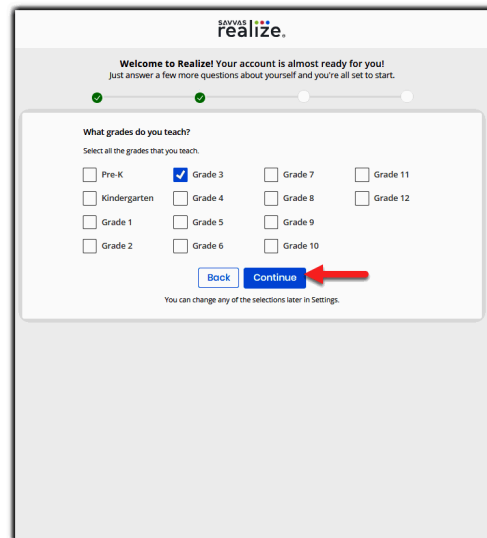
SAVVAS realize.

Welcome to Realize! Your account is almost ready for you!
Just answer a few more questions about yourself and you're all set to start.

What grades do you teach?

Select all the grades that you teach.

Pre-K
Kindergarten
Grade 1
Grade 2
Grade 3
Grade 4
Grade 5
Grade 6
Grade 7
Grade 8
Grade 9
Grade 10
Grade 11
Grade 12

Back
Continue

You can change any of the selections later in Settings.